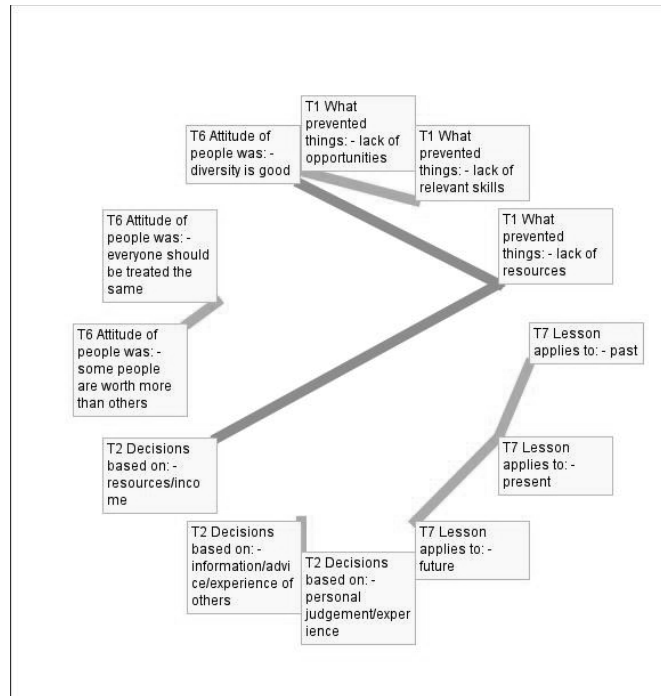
T1 What prevented things: - lack of opportunities

T1 What prevented things: - lack of relevant skills

T6 Attitude of people was: - diversity is good

T1 What prevented things: - lack of resources

T6 Attitude of people was: - everyone should be treated the same

T6 Attitude of people was: - some people are worth more than others

T7 Lesson applies to: - past

T7 Lesson applies to: - present

T2 Decisions based on: - resources/income

T2 Decisions based on: - information/advice/experience of others

T7 Lesson applies to: - future

T2 Decisions based on: - personal judgement/experience